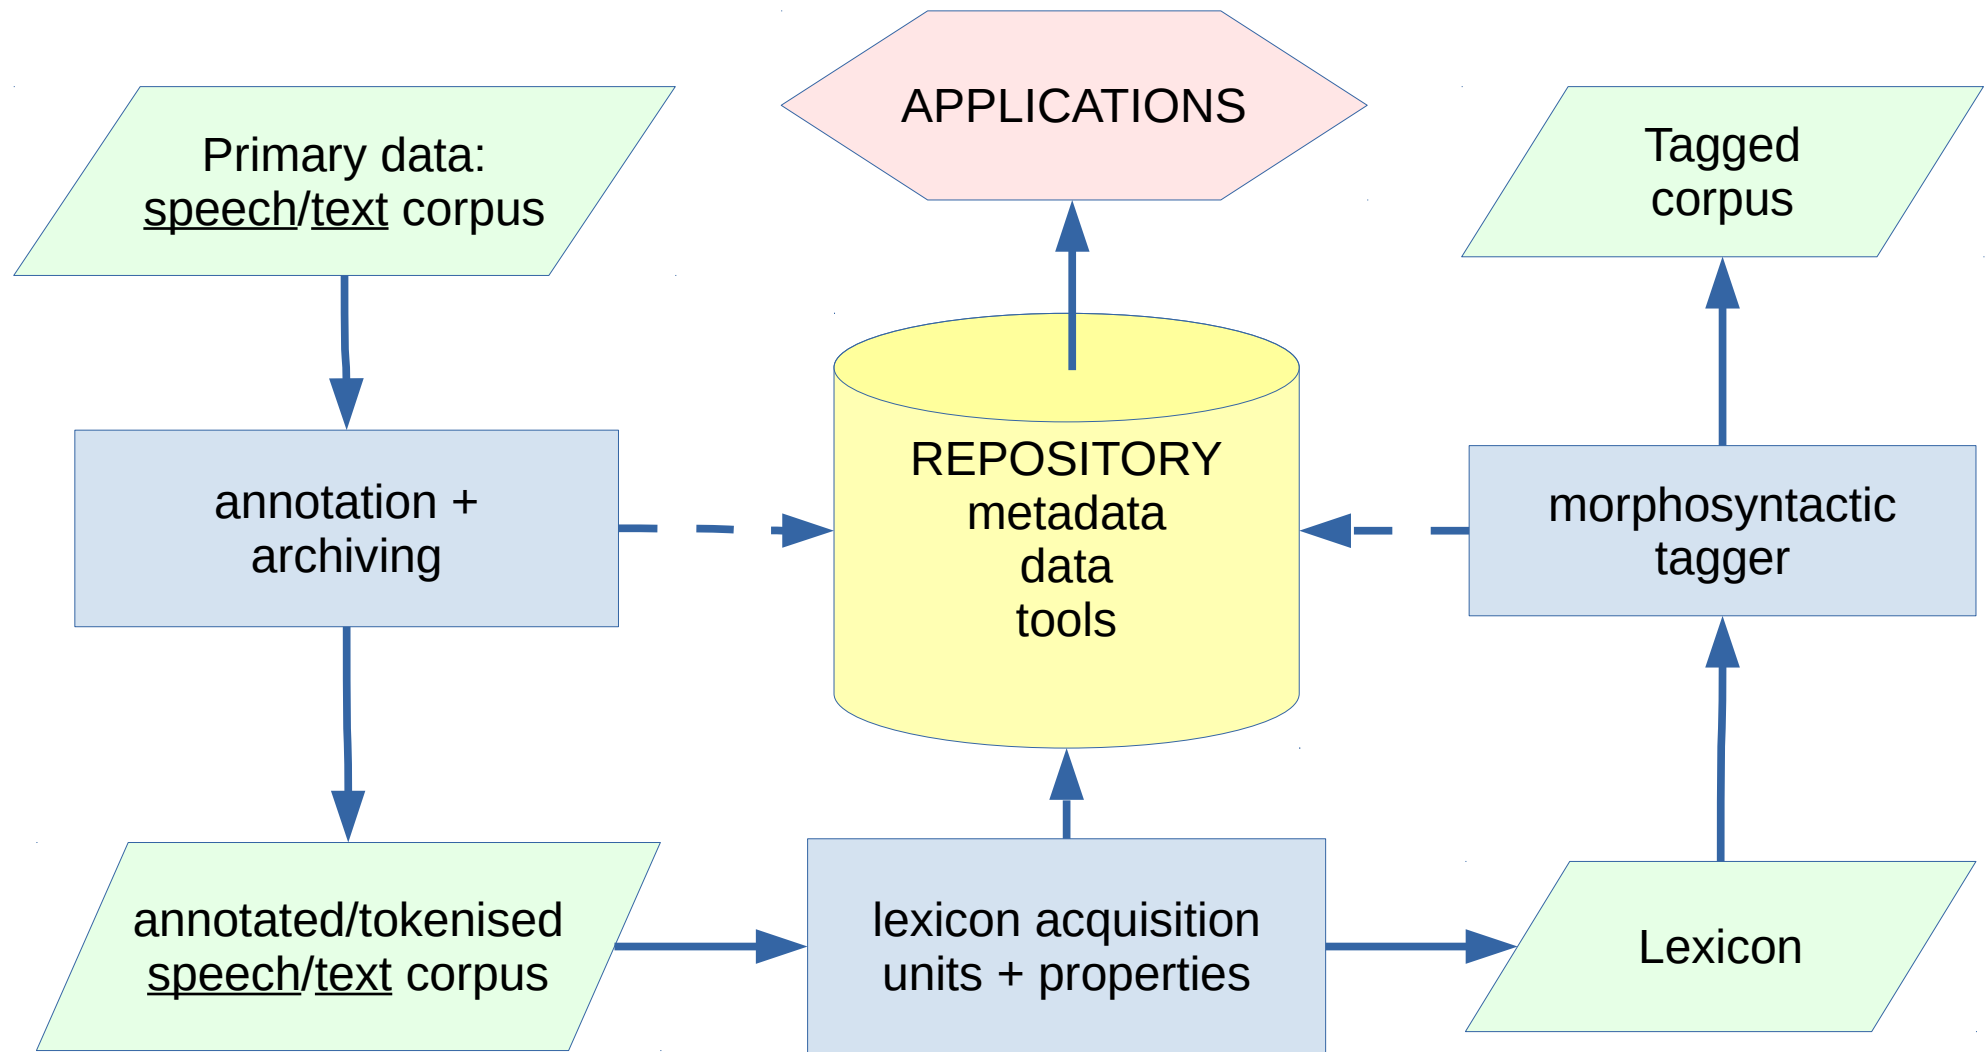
APPLICATIONS

Primary data: speech/text corpus

Tagged corpus

annotation + archiving

REPOSITORY
metadata
data
tools

morphosyntactic tagger

annotated/tokenised speech/text corpus

lexicon acquisition units + properties

Lexicon